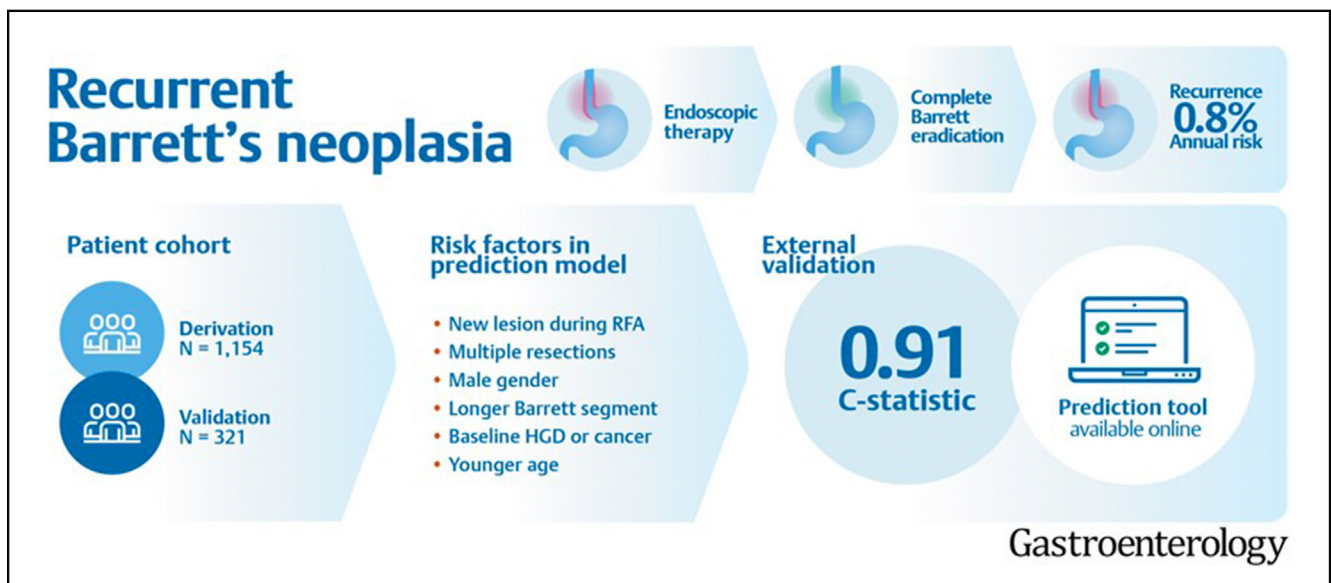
Recurrent Barrett's neoplasia

Endoscopic therapy

Complete Barrett eradication

Recurrence 0.8% Annual risk

Patient cohort

Derivation
N = 1,154

Validation
N = 321

Risk factors in prediction model

• New lesion during RFA
• Multiple resections
• Male gender
• Longer Barrett segment
• Baseline HGD or cancer
• Younger age

External validation

0.91
C-statistic

Prediction tool
available online

Gastroenterology